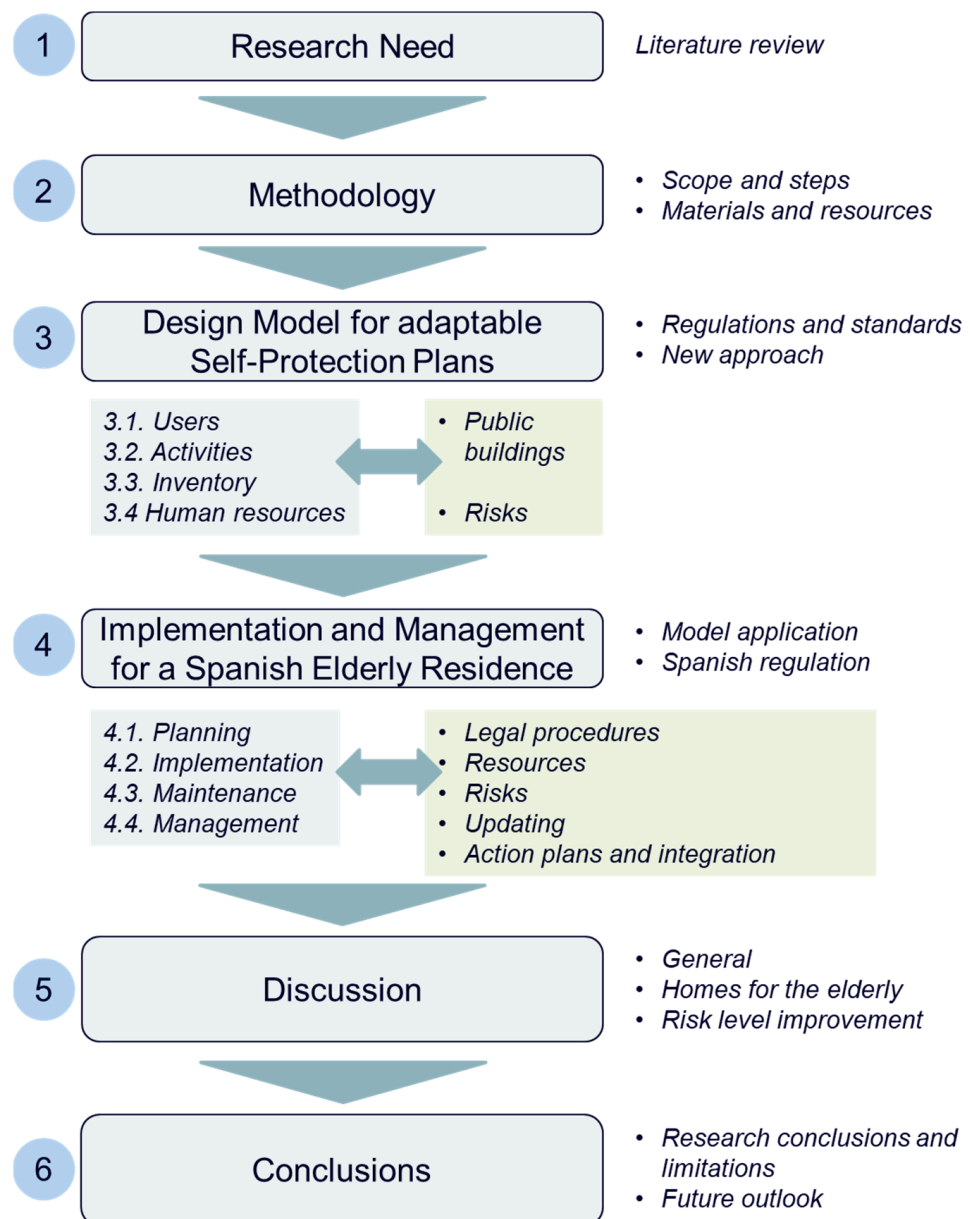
1

Research Need

Literature review

2

Methodology

• Scope and steps
• Materials and resources

3

Design Model for adaptable Self-Protection Plans

• Regulations and standards
• New approach

3.1. Users
3.2. Activities
3.3. Inventory
3.4 Human resources

• Public buildings
• Risks

4

Implementation and Management for a Spanish Elderly Residence

• Model application
• Spanish regulation

4.1. Planning
4.2. Implementation
4.3. Maintenance
4.4. Management

• Legal procedures
• Resources
• Risks
• Updating
• Action plans and integration

5

Discussion

• General
• Homes for the elderly
• Risk level improvement

6

Conclusions

• Research conclusions and limitations
• Future outlook